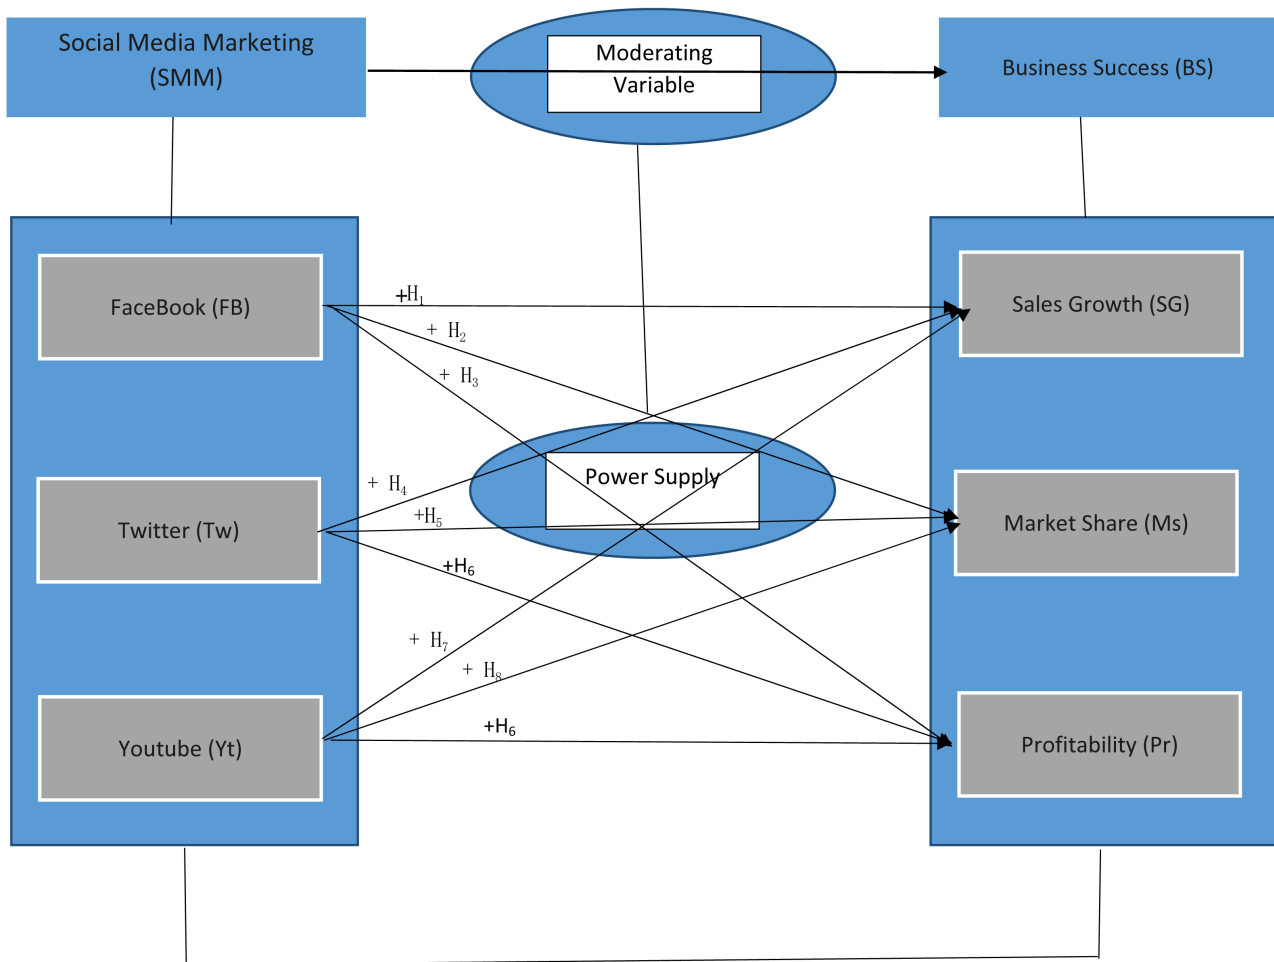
Social Media Marketing (SMM)

Moderating Variable

Business Success (BS)

FaceBook (FB)

Sales Growth (SG)

$+H_1$

$+ H_2$

$+ H_3$

Power Supply

$+ H_4$

$+H_5$

$+H_6$

Twitter (Tw)

Market Share (Ms)

$+ H_7$

$+ H_8$

$+H_6$

Youtube (Yt)

Profitability (Pr)